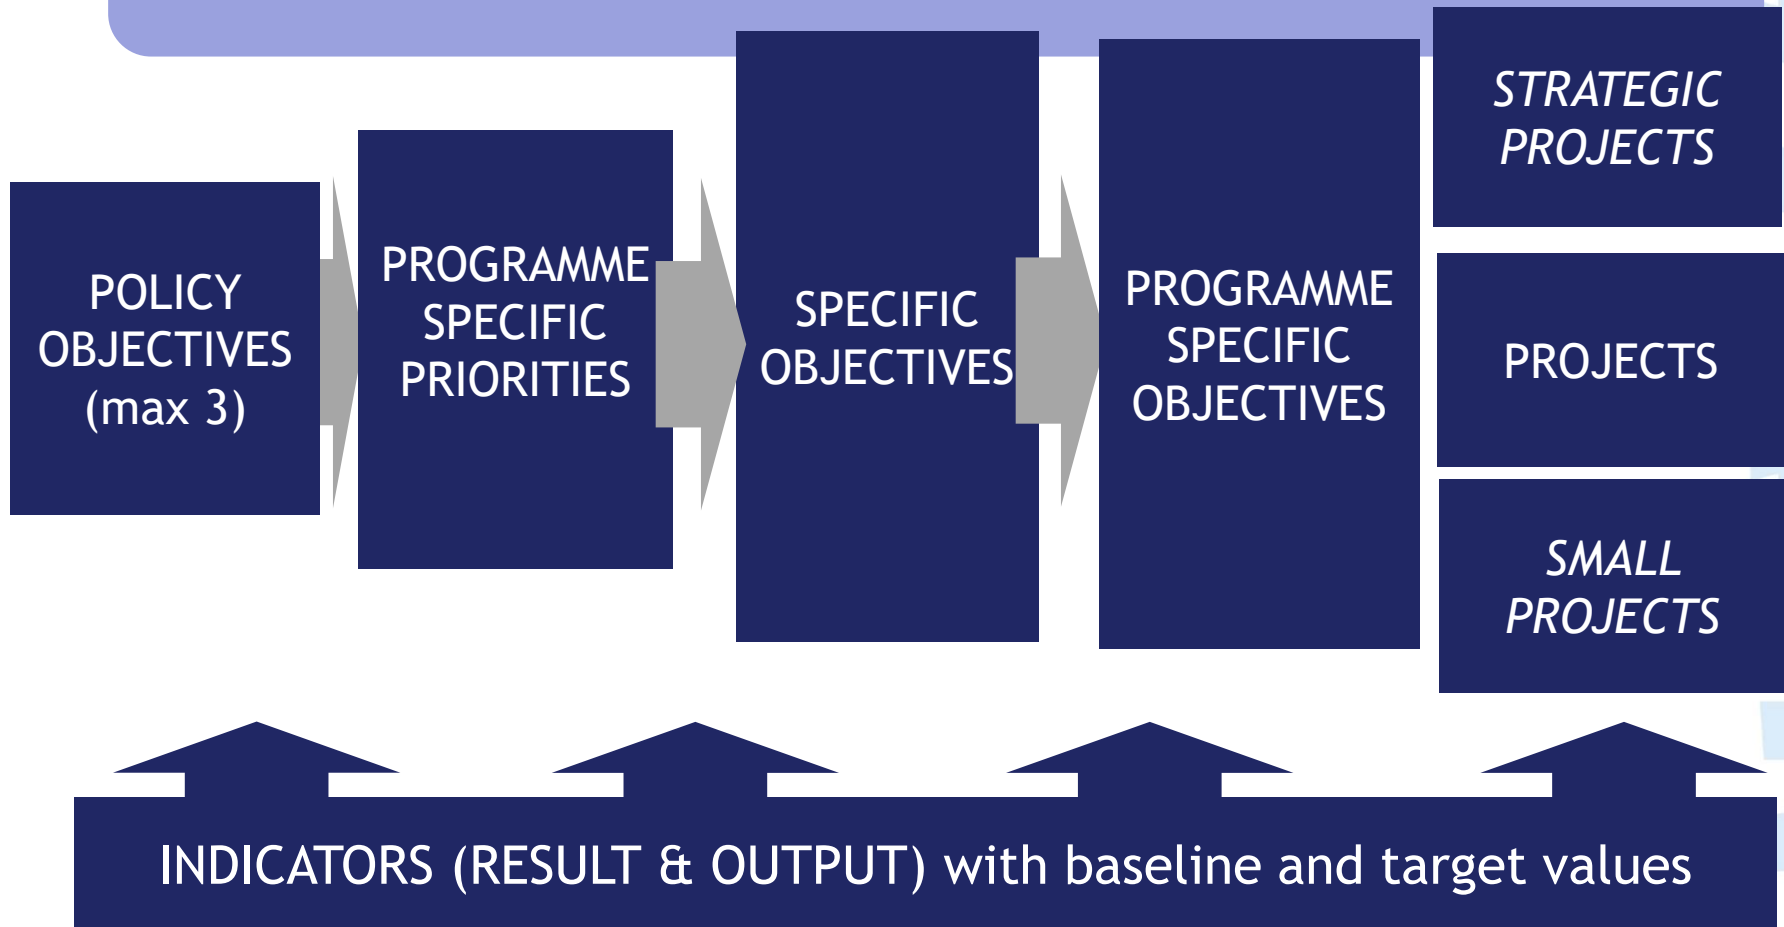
POLICY OBJECTIVES (max 3)

PROGRAMME SPECIFIC PRIORITIES

SPECIFIC OBJECTIVES

PROGRAMME SPECIFIC OBJECTIVES

STRATEGIC PROJECTS

PROJECTS

SMALL PROJECTS

INDICATORS (RESULT & OUTPUT) with baseline and target values